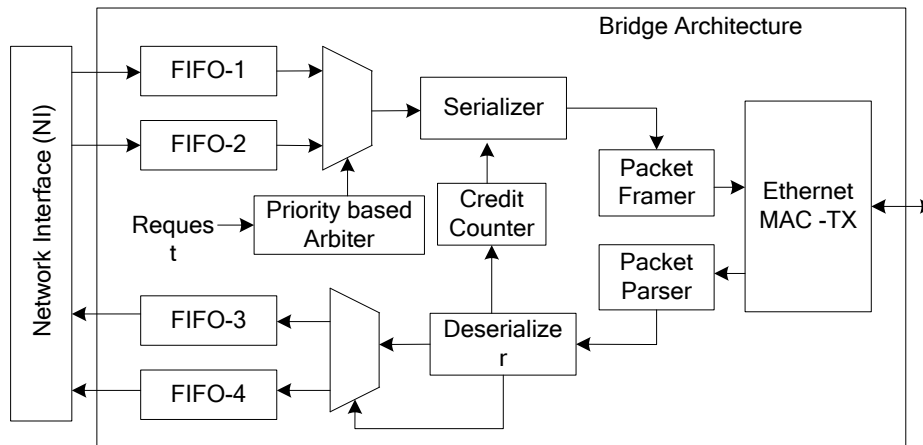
Bridge Architecture

Network Interface (NI)

FIFO-1

FIFO-2

Serializer

Packet Framer

Ethernet MAC -TX

Credit Counter

Reques t

Priority based Arbiter

Packet Parser

FIFO-3

Deserialize r

FIFO-4